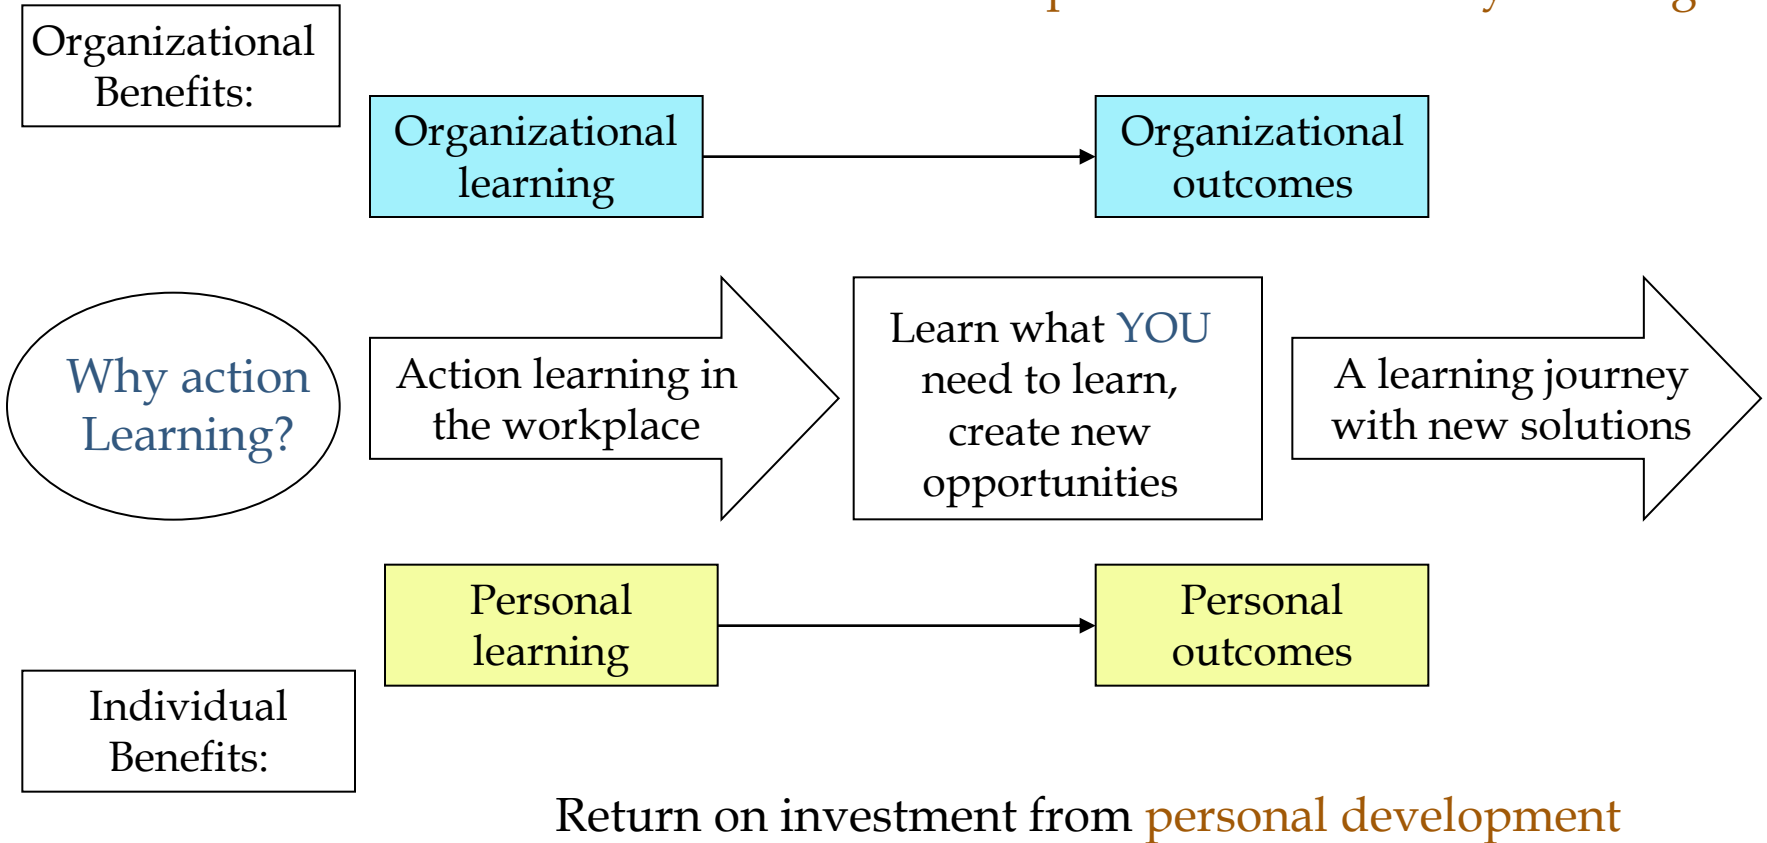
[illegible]

Organizational Benefits:

Organizational learning

Organizational outcomes

Why action Learning?

Action learning in the workplace

Learn what YOU need to learn, create new opportunities

A learning journey with new solutions

Personal learning

Personal outcomes

Individual Benefits:

Return on investment from personal development